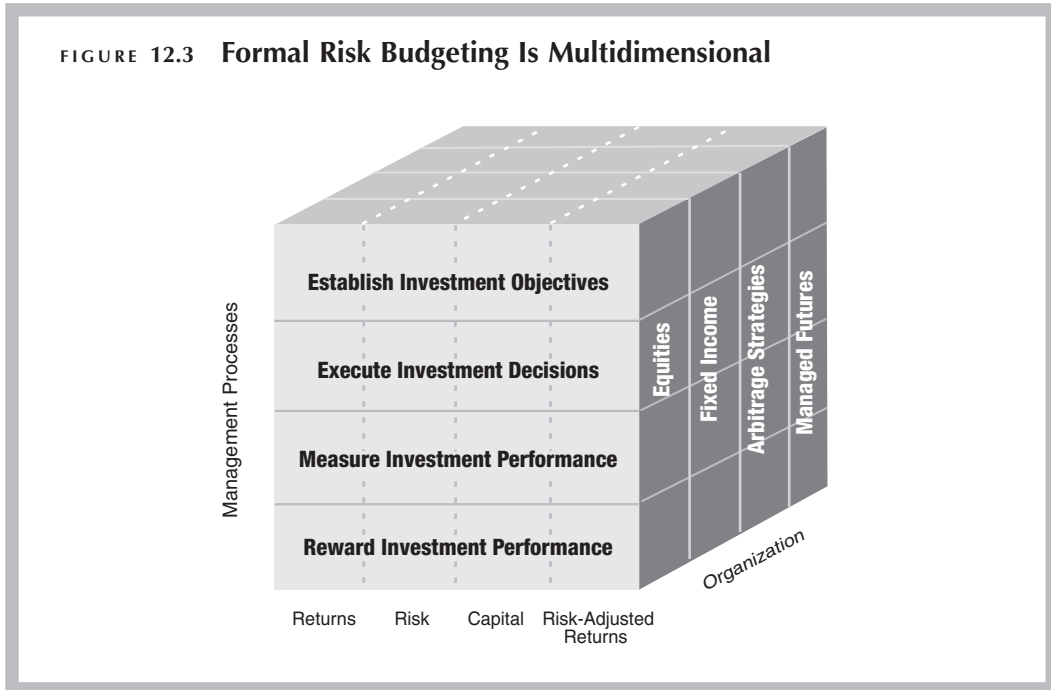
FIGURE 12.3 Formal Risk Budgeting Is Multidimensional

Management Processes

Establish Investment Objectives

Execute Investment Decisions

Measure Investment Performance

Reward Investment Performance

Equities

Fixed Income

Arbitrage Strategies

Managed Futures

Organization

Returns Risk Capital Risk-Adjusted Returns